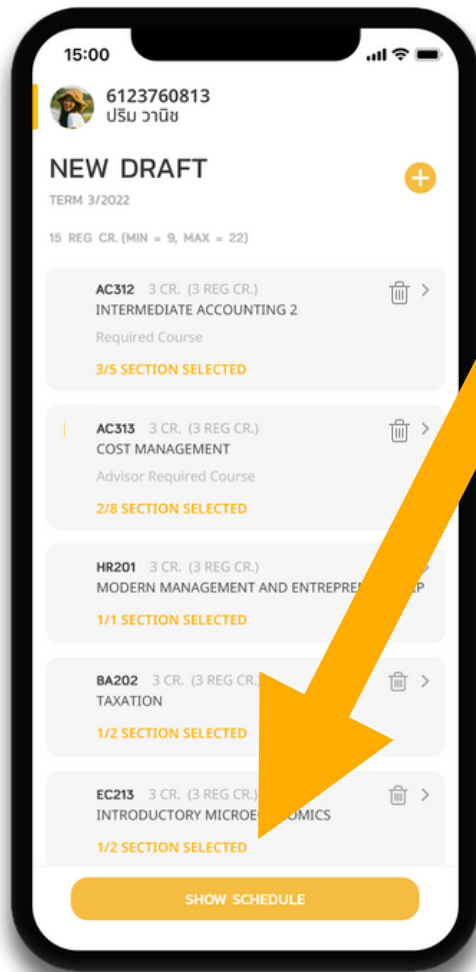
15:00

6123760813
ปริม วานิช

NEW DRAFT
TERM 3/2022

15 REG CR. (MIN = 9, MAX = 22)

AC312 3 CR. (3 REG CR.)
INTERMEDIATE ACCOUNTING 2
Required Course
3/5 SECTION SELECTED

AC313 3 CR. (3 REG CR.)
COST MANAGEMENT
Advisor Required Course
2/8 SECTION SELECTED

HR201 3 CR. (3 REG CR.)
MODERN MANAGEMENT AND ENTREPRE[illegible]P
1/1 SECTION SELECTED

BA202 3 CR. (3 REG CR.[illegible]
TAXATION
1/2 SECTION SELECTED

EC213 3 CR. (3 REG CR.)
INTRODUCTORY MICROE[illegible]OMICS
1/2 SECTION SELECTED

SHOW SCHEDULE